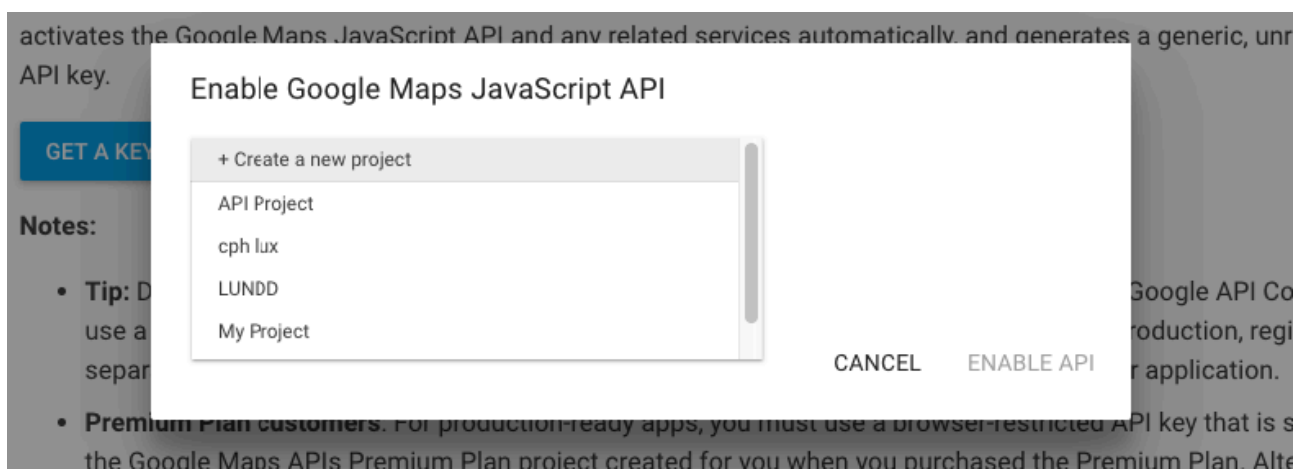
activates the Google Maps JavaScript API and any related services automatically, and generates a generic, unr
API key.

GET A KEY

Notes:

• Tip: D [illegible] Google API Co use a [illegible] roduction, regi separ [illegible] r application.

• Premium Plan customers. For production-ready apps, you must use a browser-restricted API key that is s the Google Maps APIs Premium Plan project created for you when you purchased the Premium Plan. Alte

Enable Google Maps JavaScript API

+ Create a new project
API Project
cph lux
LUNDD
My Project

CANCEL
ENABLE API